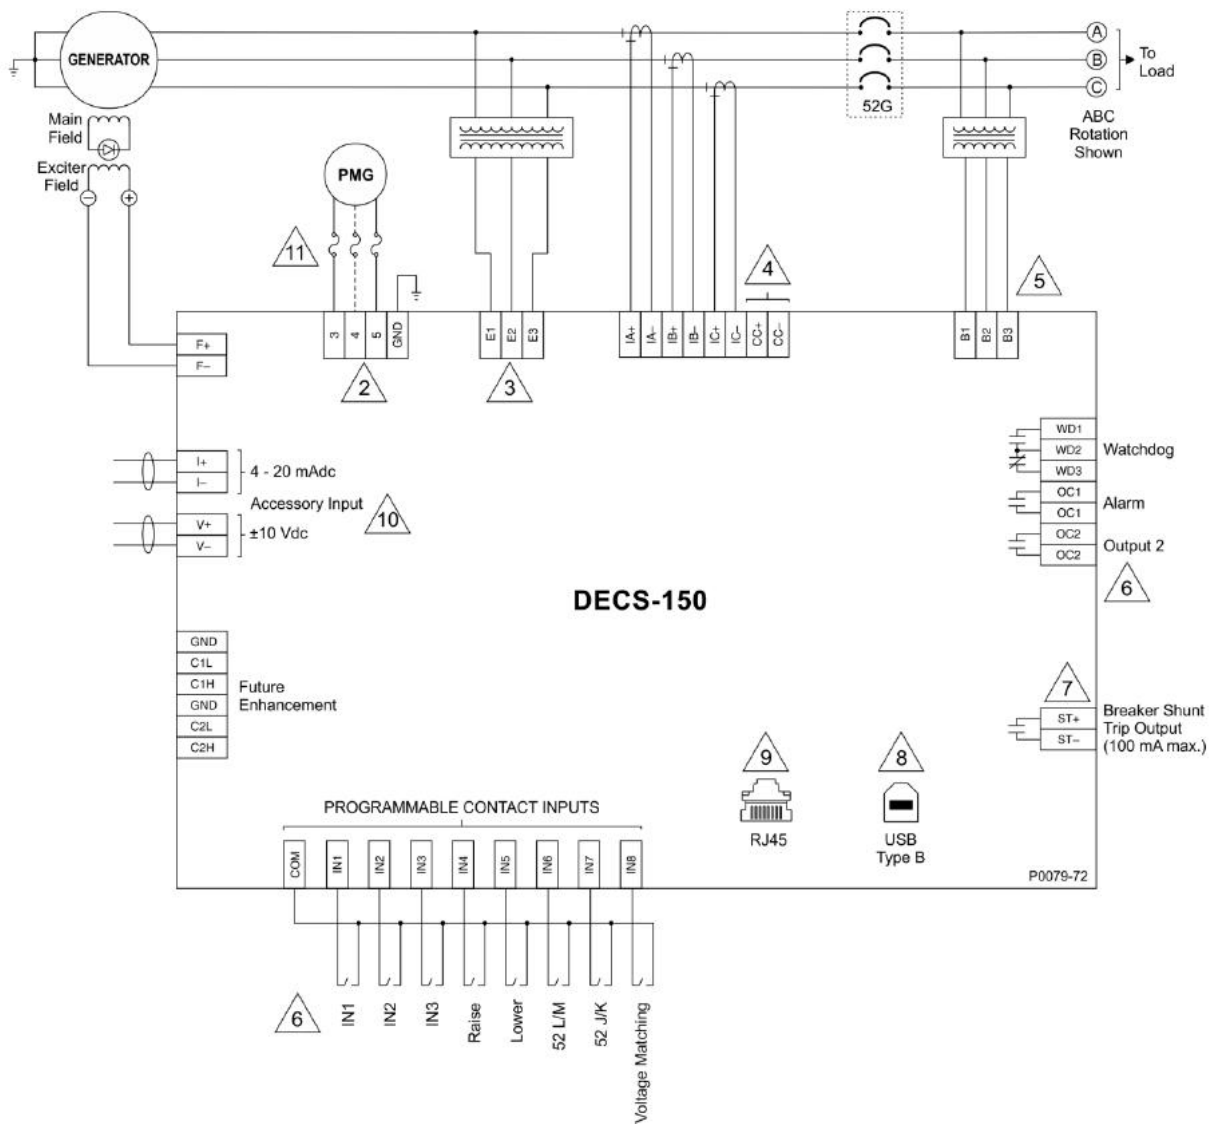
GENERATOR

A
B
C
To Load

52G

ABC Rotation Shown

Main Field

Exciter Field

PMG

11

3 4 5 GND

2

E1 E2 E3

3

4

IA+ IA– IB+ IB– IC+ IC– CC+ CC–

5

B1 B2 B3

F+
F–

I+
I–
4 - 20 mAdc

Accessory Input

10

V+
V–
±10 Vdc

WD1
WD2
WD3
Watchdog

OC1
OC1
Alarm

OC2
OC2
Output 2

6

DECS-150

GND
C1L
C1H
GND
C2L
C2H
Future Enhancement

7

ST+
ST–
Breaker Shunt Trip Output (100 mA max.)

9

RJ45

8

USB Type B

PROGRAMMABLE CONTACT INPUTS

COM IN1 IN2 IN3 IN4 IN5 IN6 IN7 IN8

P0079-72

6

IN1
IN2
IN3
Raise
Lower
52 L/M
52 J/K
Voltage Matching